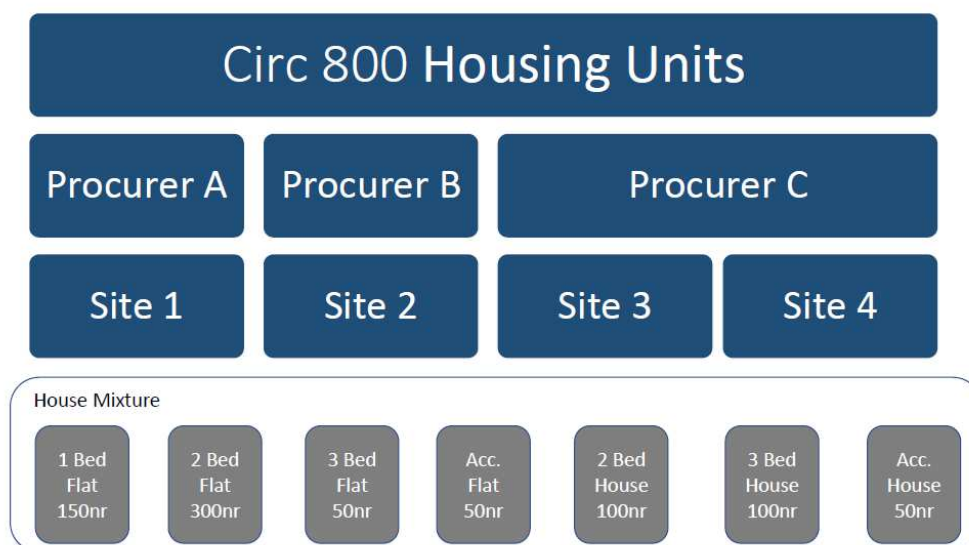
Circ 800 Housing Units

Procurer A

Procurer B

Procurer C

Site 1

Site 2

Site 3

Site 4

House Mixture

1 Bed Flat 150nr

2 Bed Flat 300nr

3 Bed Flat 50nr

Acc. Flat 50nr

2 Bed House 100nr

3 Bed House 100nr

Acc. House 50nr